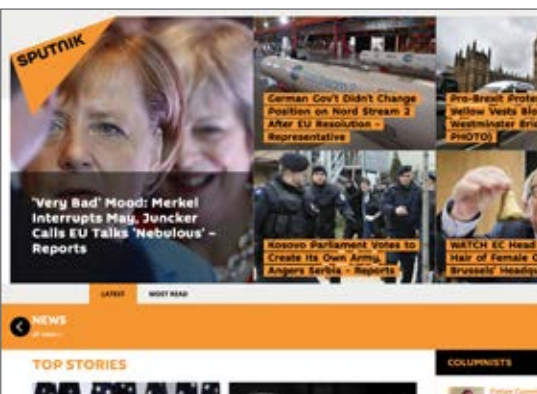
SPUTNIK

'Very Bad' Mood: Merkel Interrupts May, Juncker Calls EU Talks 'Nebulous' - Reports

German Gov't Didn't Change Position on Nord Stream 2 After EU Resolution - Representative

Pro-Brexit Prote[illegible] 'Yellow Vests' Bl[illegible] Westminster Bri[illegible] PHOTO)

Kosovo Parliament Votes to Create Its Own Army, Angers Serbia - Reports

WATCH EC Head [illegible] Hair of Female O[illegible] Brussels' Headqu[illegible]

LATEST MOST READ

NEWS
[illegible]

TOP STORIES

COLUMNISTS

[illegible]